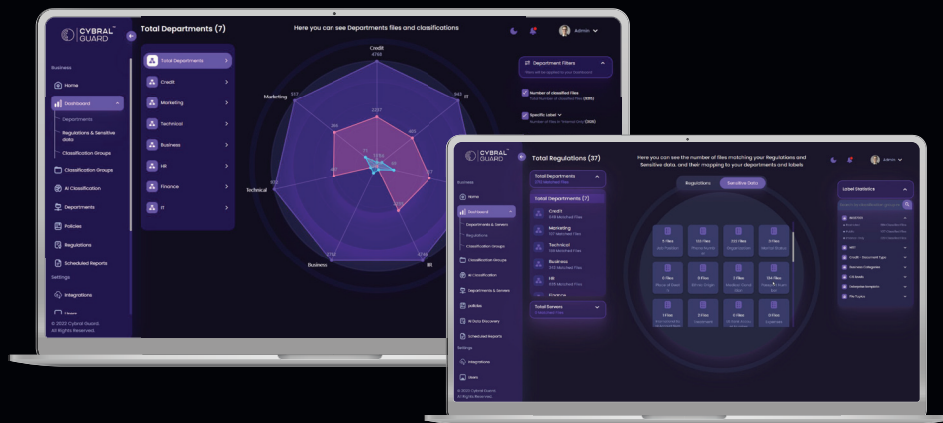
CYBRAL GUARD

Total Departments (7)

Here you can see Departments files and clasifications

Admin

Business

Home

Dashboard

Departments

Regulations & Sensitive data

Classification Groups

Classification Groups

AI Classification

Departments

Policies

Regulations

Scheduled Reports

Settings

Integrations

Users

© 2022 Cybral Guard. All Rights Reserved.

Total Departments

Credit

Marketing

Technical

Business

HR

Finance

IT

Credit

4768

Marketing

IT

Technical

Business

BI

Department Filters

Number of classified files

Specific Label

CYBRAL GUARD

Total Regulations (37)

Here you can see the number of files matching your Regulations and Sensitive data, and their mapping to your departments and labels

Admin

Business

Home

Dashboard

Departments & Servers

Regulations

Classification Groups

Classification Groups

AI Classification

Departments & Servers

policies

AI Data Discovery

Scheduled Reports

Settings

Integrations

Users

© 2022 Cybral Guard. All Rights Reserved.

Total Departments

Total Departments (7)

Credit

Marketing

Technical

Business

HR

Finance

Total Servers

Regulations

Sensitive Data

Label Statistics

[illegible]